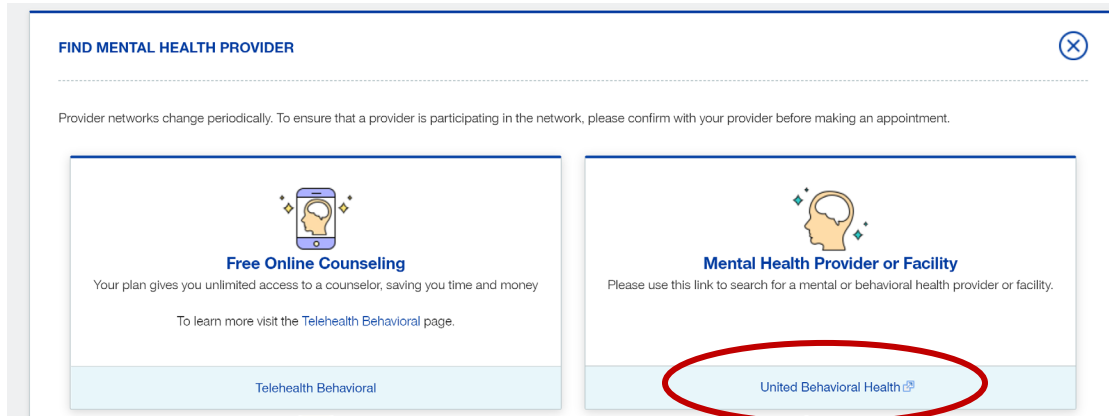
FIND MENTAL HEALTH PROVIDER

Provider networks change periodically. To ensure that a provider is participating in the network, please confirm with your provider before making an appointment.

Free Online Counseling

Your plan gives you unlimited access to a counselor, saving you time and money

To learn more visit the Telehealth Behavioral page.

Telehealth Behavioral

Mental Health Provider or Facility

Please use this link to search for a mental or behavioral health provider or facility.

United Behavioral Health